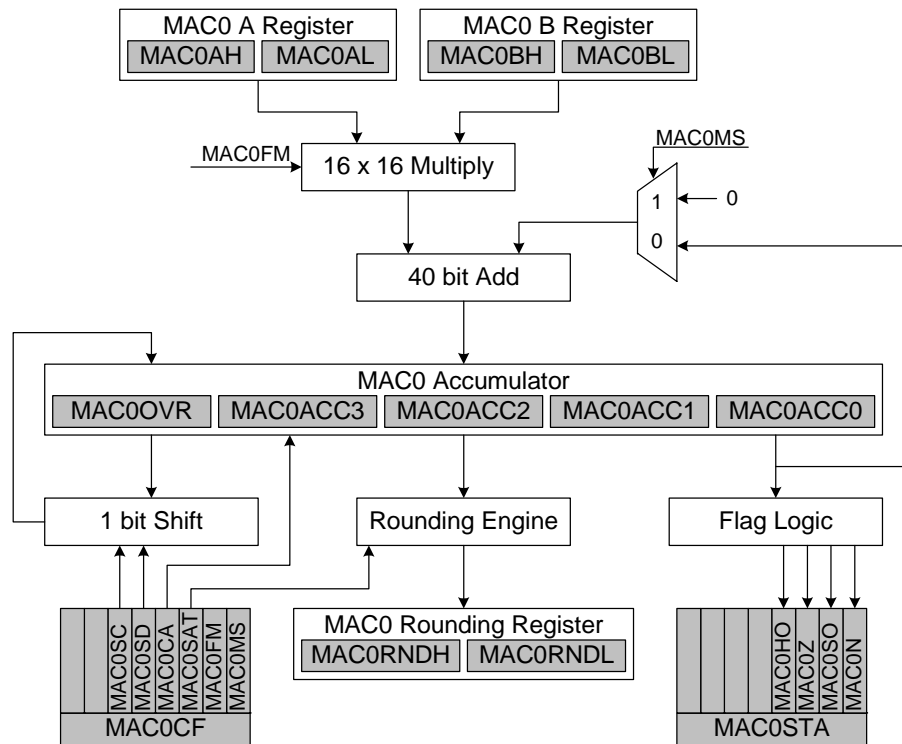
MAC0 A Register
MAC0AH MAC0AL

MAC0 B Register
MAC0BH MAC0BL

MAC0FM
16 x 16 Multiply

MAC0MS
1
0
0

40 bit Add

MAC0 Accumulator
MAC0OVR MAC0ACC3 MAC0ACC2 MAC0ACC1 MAC0ACC0

1 bit Shift
Rounding Engine
Flag Logic

MAC0SC MAC0SD MAC0CA MAC0SAT MAC0FM MAC0MS
MAC0CF

MAC0 Rounding Register
MAC0RNDH MAC0RNDL

MAC0HO MAC0Z MAC0SO MAC0N
MAC0STA